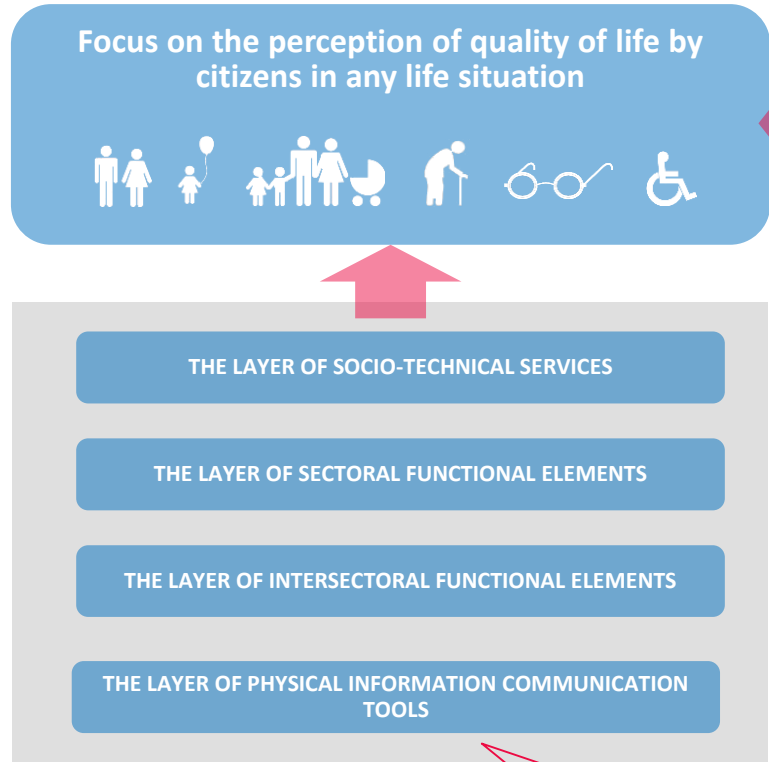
Focus on the perception of quality of life by citizens in any life situation

THE LAYER OF SOCIO-TECHNICAL SERVICES

THE LAYER OF SECTORAL FUNCTIONAL ELEMENTS

THE LAYER OF INTERSECTORAL FUNCTIONAL ELEMENTS

THE LAYER OF PHYSICAL INFORMATION COMMUNICATION TOOLS